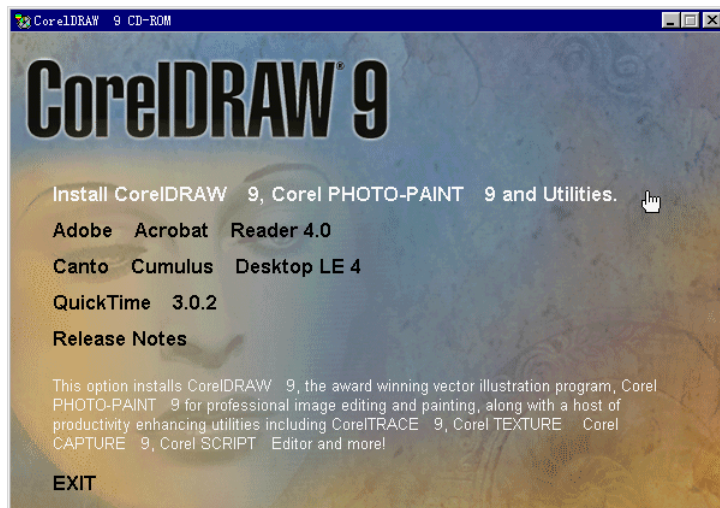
CorelDRAW 9 CD-ROM

CorelDRAW® 9

Install CorelDRAW 9, Corel PHOTO-PAINT 9 and Utilities.

Adobe Acrobat Reader 4.0

Canto Cumulus Desktop LE 4

QuickTime 3.0.2

Release Notes

This option installs CorelDRAW 9, the award winning vector illustration program, Corel PHOTO-PAINT 9 for professional image editing and painting, along with a host of productivity enhancing utilities including CorelTRACE 9, Corel TEXTURE Corel CAPTURE 9, Corel SCRIPT Editor and more!

EXIT